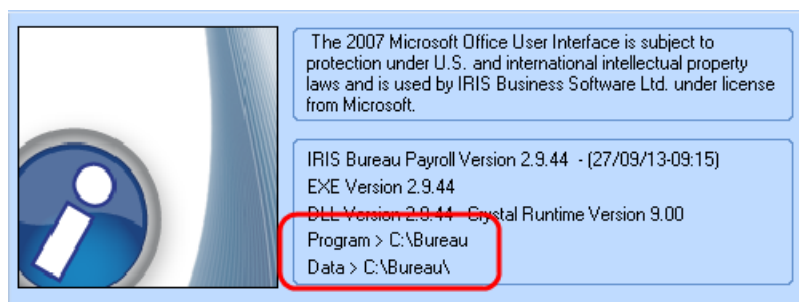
The 2007 Microsoft Office User Interface is subject to protection under U.S. and international intellectual property laws and is used by IRIS Business Software Ltd. under license from Microsoft.

IRIS Bureau Payroll Version 2.9.44 - (27/09/13-09:15)
EXE Version 2.9.44
DLL Version 2.9.44 - Crystal Runtime Version 9.00
Program > C:\Bureau
Data > C:\Bureau\